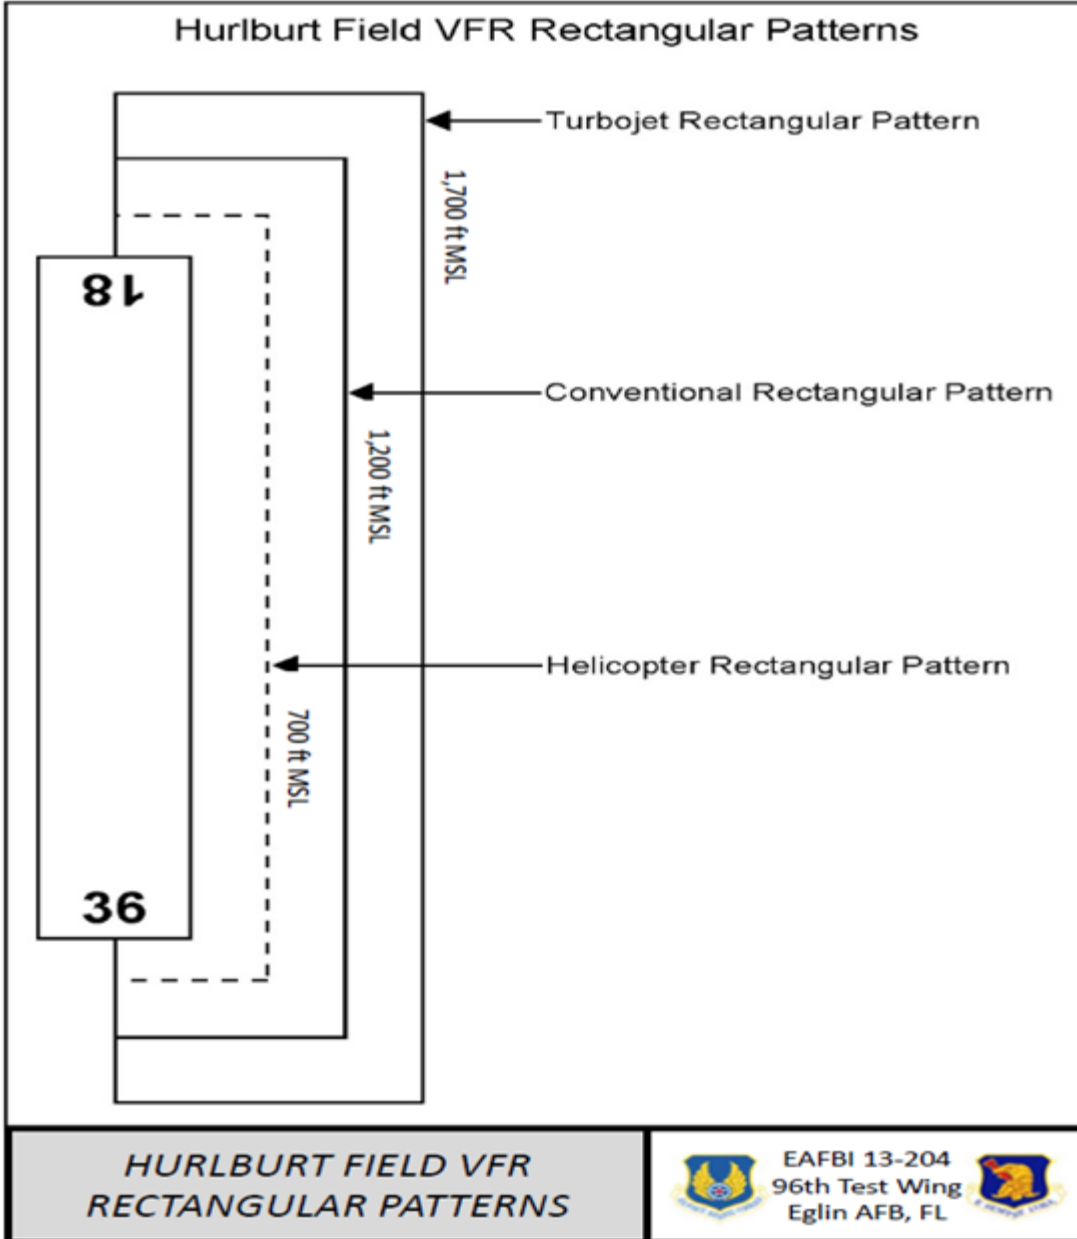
Hurlburt Field VFR Rectangular Patterns

Turbojet Rectangular Pattern

1,700 ft MSL

18

Conventional Rectangular Pattern

1,200 ft MSL

Helicopter Rectangular Pattern

700 ft MSL

36

HURLBURT FIELD VFR RECTANGULAR PATTERNS

EAFBI 13-204
96th Test Wing
Eglin AFB, FL